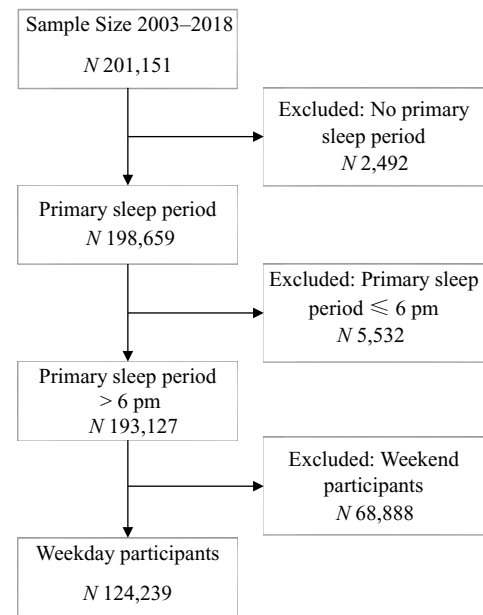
Sample Size 2003–2018

$N$ 201,151

Excluded: No primary sleep period
$N$ 2,492

Primary sleep period
$N$ 198,659

Excluded: Primary sleep period $\leqslant$ 6 pm
$N$ 5,532

Primary sleep period > 6 pm
$N$ 193,127

Excluded: Weekend participants
$N$ 68,888

Weekday participants

$N$ 124,239